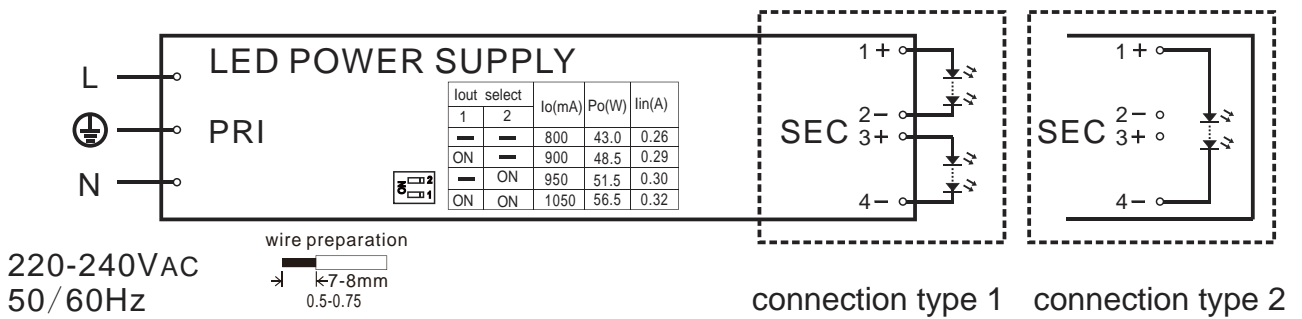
L

N

LED POWER SUPPLY

PRI

| Iout select 1 | Iout select 2 | Io(mA) | Po(W) | Iin(A) |
|---|---|---|---|---|
| — | — | 800 | 43.0 | 0.26 |
| ON | — | 900 | 48.5 | 0.29 |
| — | ON | 950 | 51.5 | 0.30 |
| ON | ON | 1050 | 56.5 | 0.32 |

ON 2 1

1 +
2 −
SEC
3 +
4 −

1 +
2 −
SEC
3 +
4 −

220-240VAC
50/60Hz

wire preparation
7-8mm
0.5-0.75

connection type 1 connection type 2